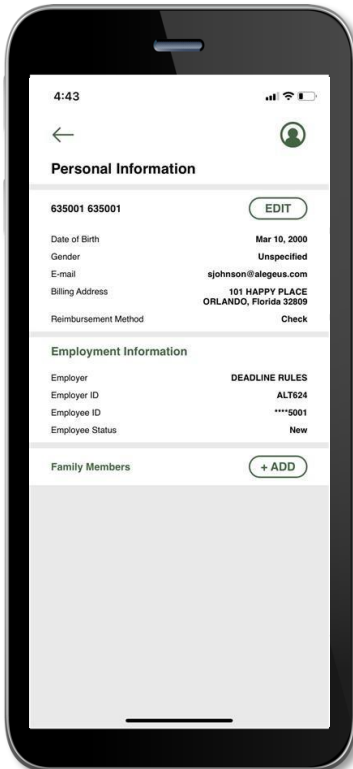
4:43

←

Personal Information

635001 635001

EDIT

| | |
|---|---|
| Date of Birth | Mar 10, 2000 |
| Gender | Unspecified |
| E-mail | sjohnson@alegeus.com |
| Billing Address | 101 HAPPY PLACE ORLANDO, Florida 32809 |
| Reimbursement Method | Check |

Employment Information

| | |
|---|---|
| Employer | DEADLINE RULES |
| Employer ID | ALT624 |
| Employee ID | ****5001 |
| Employee Status | New |

Family Members

+ ADD